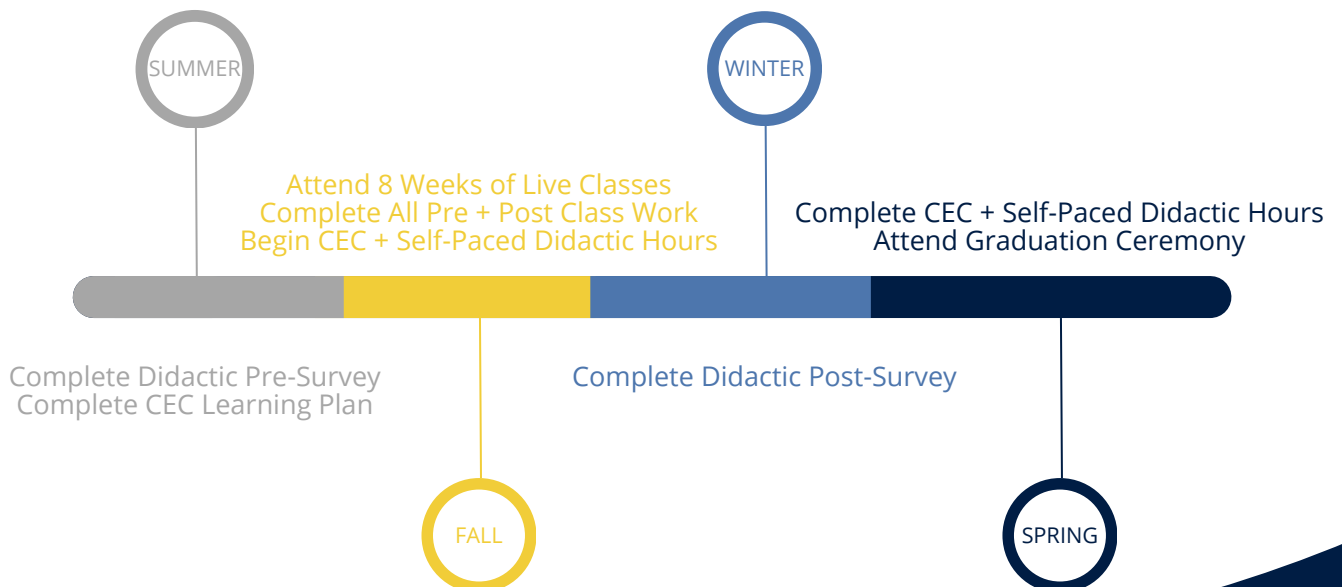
SUMMER

WINTER

Attend 8 Weeks of Live Classes
Complete All Pre + Post Class Work
Begin CEC + Self-Paced Didactic Hours

Complete CEC + Self-Paced Didactic Hours
Attend Graduation Ceremony

Complete Didactic Pre-Survey
Complete CEC Learning Plan

Complete Didactic Post-Survey

FALL

SPRING